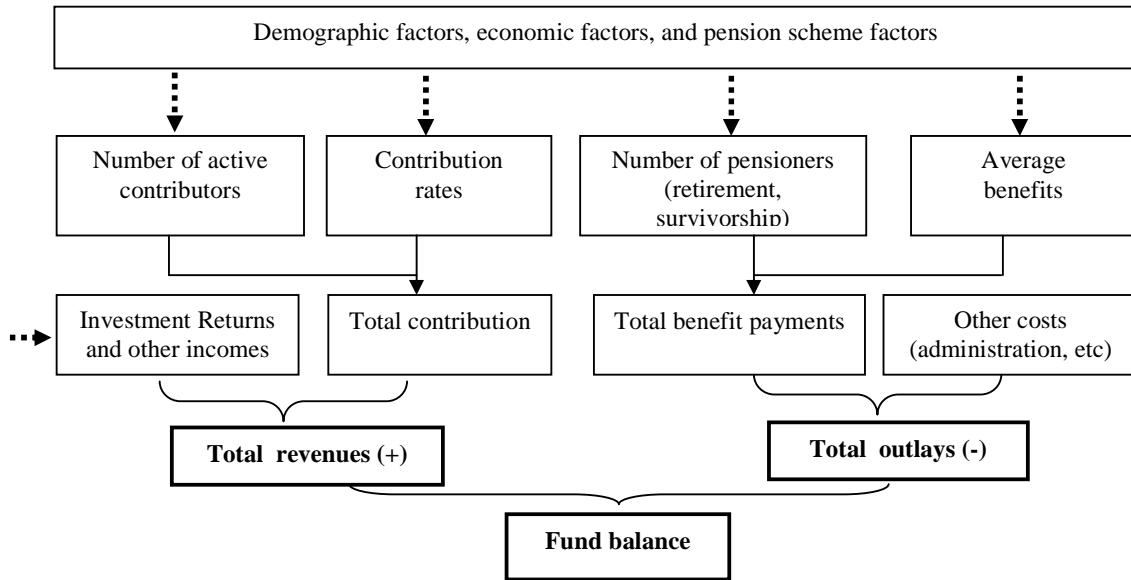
Demographic factors, economic factors, and pension scheme factors

Number of active contributors

Contribution rates

Number of pensioners (retirement, survivorship)

Average benefits

Investment Returns and other incomes

Total contribution

Total benefit payments

Other costs (administration, etc)

Total revenues (+)

Total outlays (-)

Fund balance